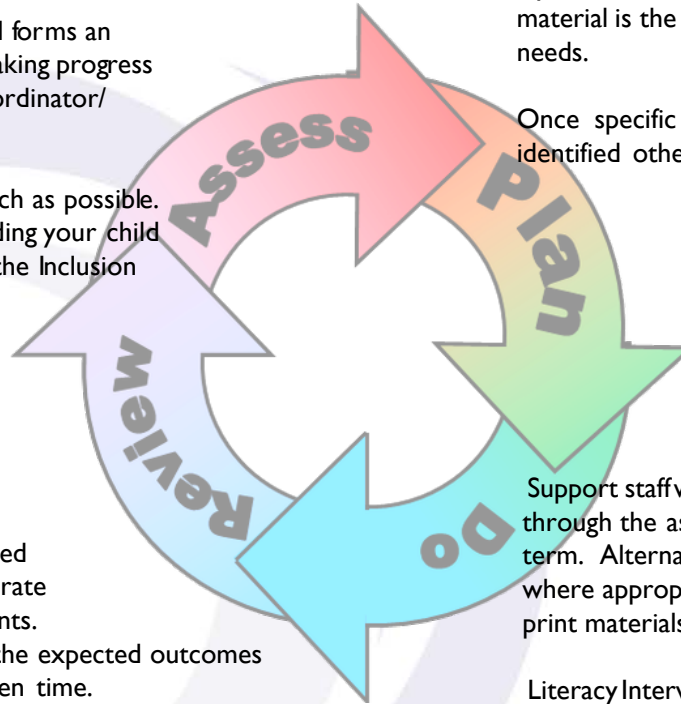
l forms an
aking progress
ordinator/

ch as possible.
ding your child
the Inclusion

ed
rate
nts.
the expected outcomes
en time.

Assess

Plan

Do

Review

material is the
needs.

Once specific
identified othe

Support staff v
through the as
term. Alterna
where approp
print materials

Literacy Interv